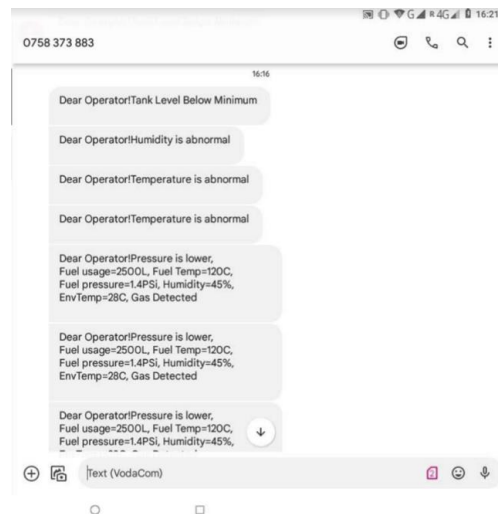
16:21

0758 373 883

16:16

Dear Operator!Tank Level Below Minimum

Dear Operator!Humidity is abnormal

Dear Operator!Temperature is abnormal

Dear Operator!Temperature is abnormal

Dear Operator!Pressure is lower, Fuel usage=2500L, Fuel Temp=120C, Fuel pressure=1.4PSi, Humidity=45%, EnvTemp=28C, Gas Detected

Dear Operator!Pressure is lower, Fuel usage=2500L, Fuel Temp=120C, Fuel pressure=1.4PSi, Humidity=45%, EnvTemp=28C, Gas Detected

Dear Operator!Pressure is lower, Fuel usage=2500L, Fuel Temp=120C, Fuel pressure=1.4PSi, Humidity=45%, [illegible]

Text (VodaCom)